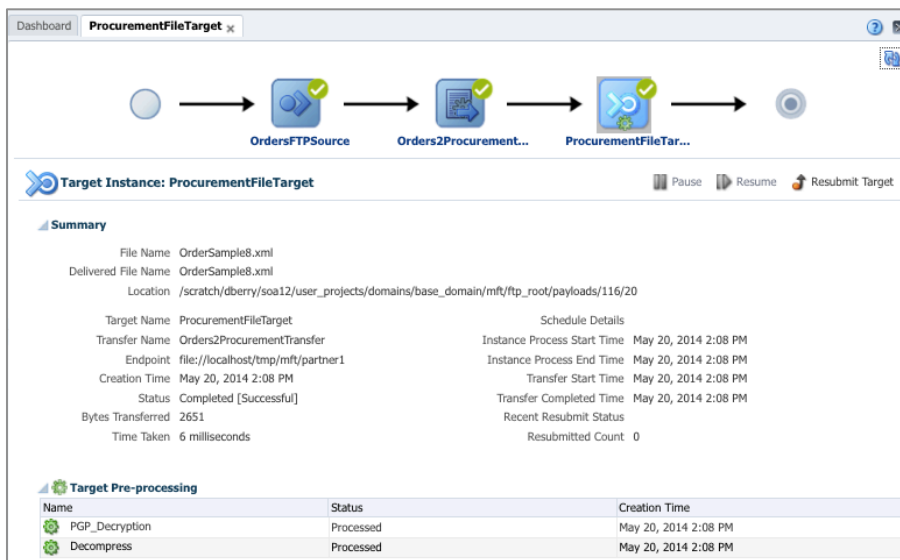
Dashboard ProcurementFileTarget

OrdersFTPSource Orders2Procurement... ProcurementFileTar...

Target Instance: ProcurementFileTarget

Pause Resume Resubmit Target

Summary

File Name OrderSample8.xml
Delivered File Name OrderSample8.xml
Location /scratch/dberry/soa12/user_projects/domains/base_domain/mft/ftp_root/payloads/116/20

Target Name ProcurementFileTarget
Transfer Name Orders2ProcurementTransfer
Endpoint file://localhost/tmp/mft/partner1
Creation Time May 20, 2014 2:08 PM
Status Completed [Successful]
Bytes Transferred 2651
Time Taken 6 milliseconds

Schedule Details
Instance Process Start Time May 20, 2014 2:08 PM
Instance Process End Time May 20, 2014 2:08 PM
Transfer Start Time May 20, 2014 2:08 PM
Transfer Completed Time May 20, 2014 2:08 PM
Recent Resubmit Status
Resubmitted Count 0

Target Pre-processing

| Name | Status | Creation Time |
|---|---|---|
| PGP_Decryption | Processed | May 20, 2014 2:08 PM |
| Decompress | Processed | May 20, 2014 2:08 PM |